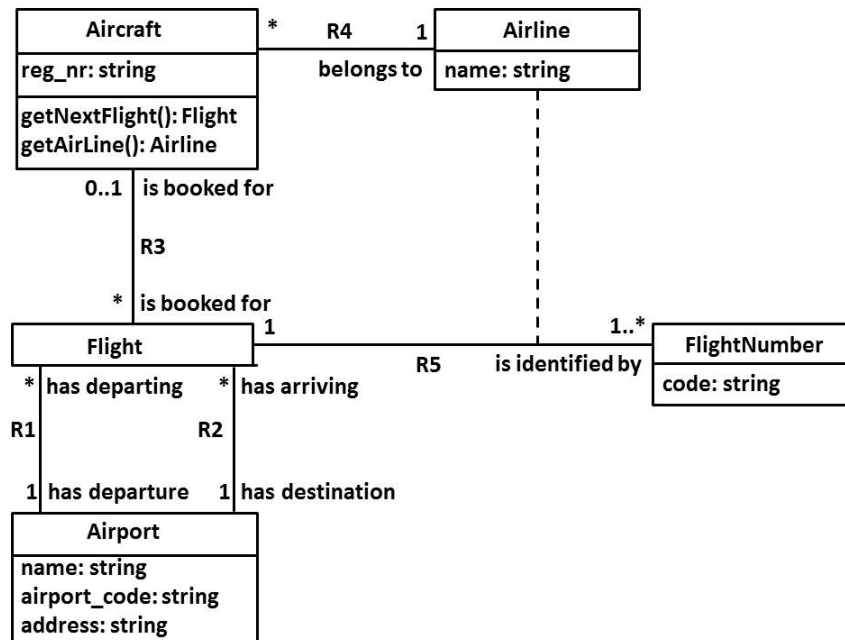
Aircraft
reg_nr: string
getNextFlight(): Flight
getAirLine(): Airline

* R4 1
belongs to

Airline
name: string

0..1 is booked for
R3
* is booked for

1
Flight
R5
1..* is identified by

FlightNumber
code: string

* has departing
* has arriving
R1
R2
1 has departure
1 has destination

Airport
name: string
airport_code: string
address: string